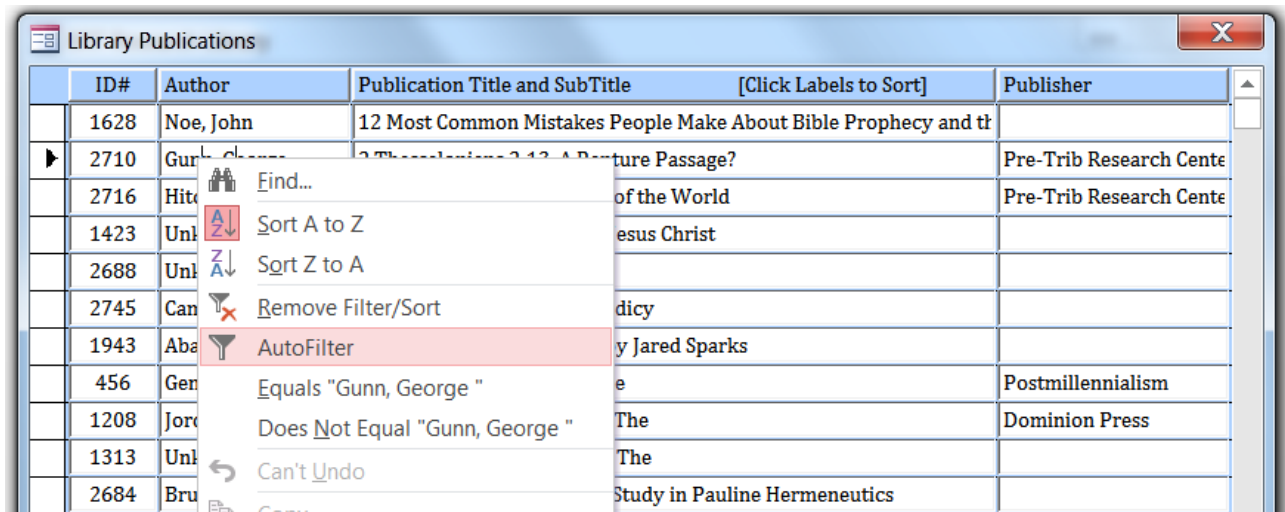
Library Publications

| ID# | Author | Publication Title and SubTitle [Click Labels to Sort] | Publisher |
|---|---|---|---|
| 1628 | Noe, John | 12 Most Common Mistakes People Make About Bible Prophecy and th | |
| 2710 | Gunn, George | 2 Thessalonians 2:13, A Rapture Passage? | Pre-Trib Research Cente |
| 2716 | Hit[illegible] | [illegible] of the World | Pre-Trib Research Cente |
| 1423 | Unk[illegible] | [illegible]esus Christ | |
| 2688 | Unk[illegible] | | |
| 2745 | Can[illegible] | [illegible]dicy | |
| 1943 | Aba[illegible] | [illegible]y Jared Sparks | |
| 456 | Gen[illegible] | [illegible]e | Postmillennialism |
| 1208 | Jor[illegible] | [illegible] The | Dominion Press |
| 1313 | Unk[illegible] | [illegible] The | |
| 2684 | Bru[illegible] | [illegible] Study in Pauline Hermeneutics | |

Find...
Sort A to Z
Sort Z to A
Remove Filter/Sort
AutoFilter
Equals "Gunn, George "
Does Not Equal "Gunn, George "
Can't Undo
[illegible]